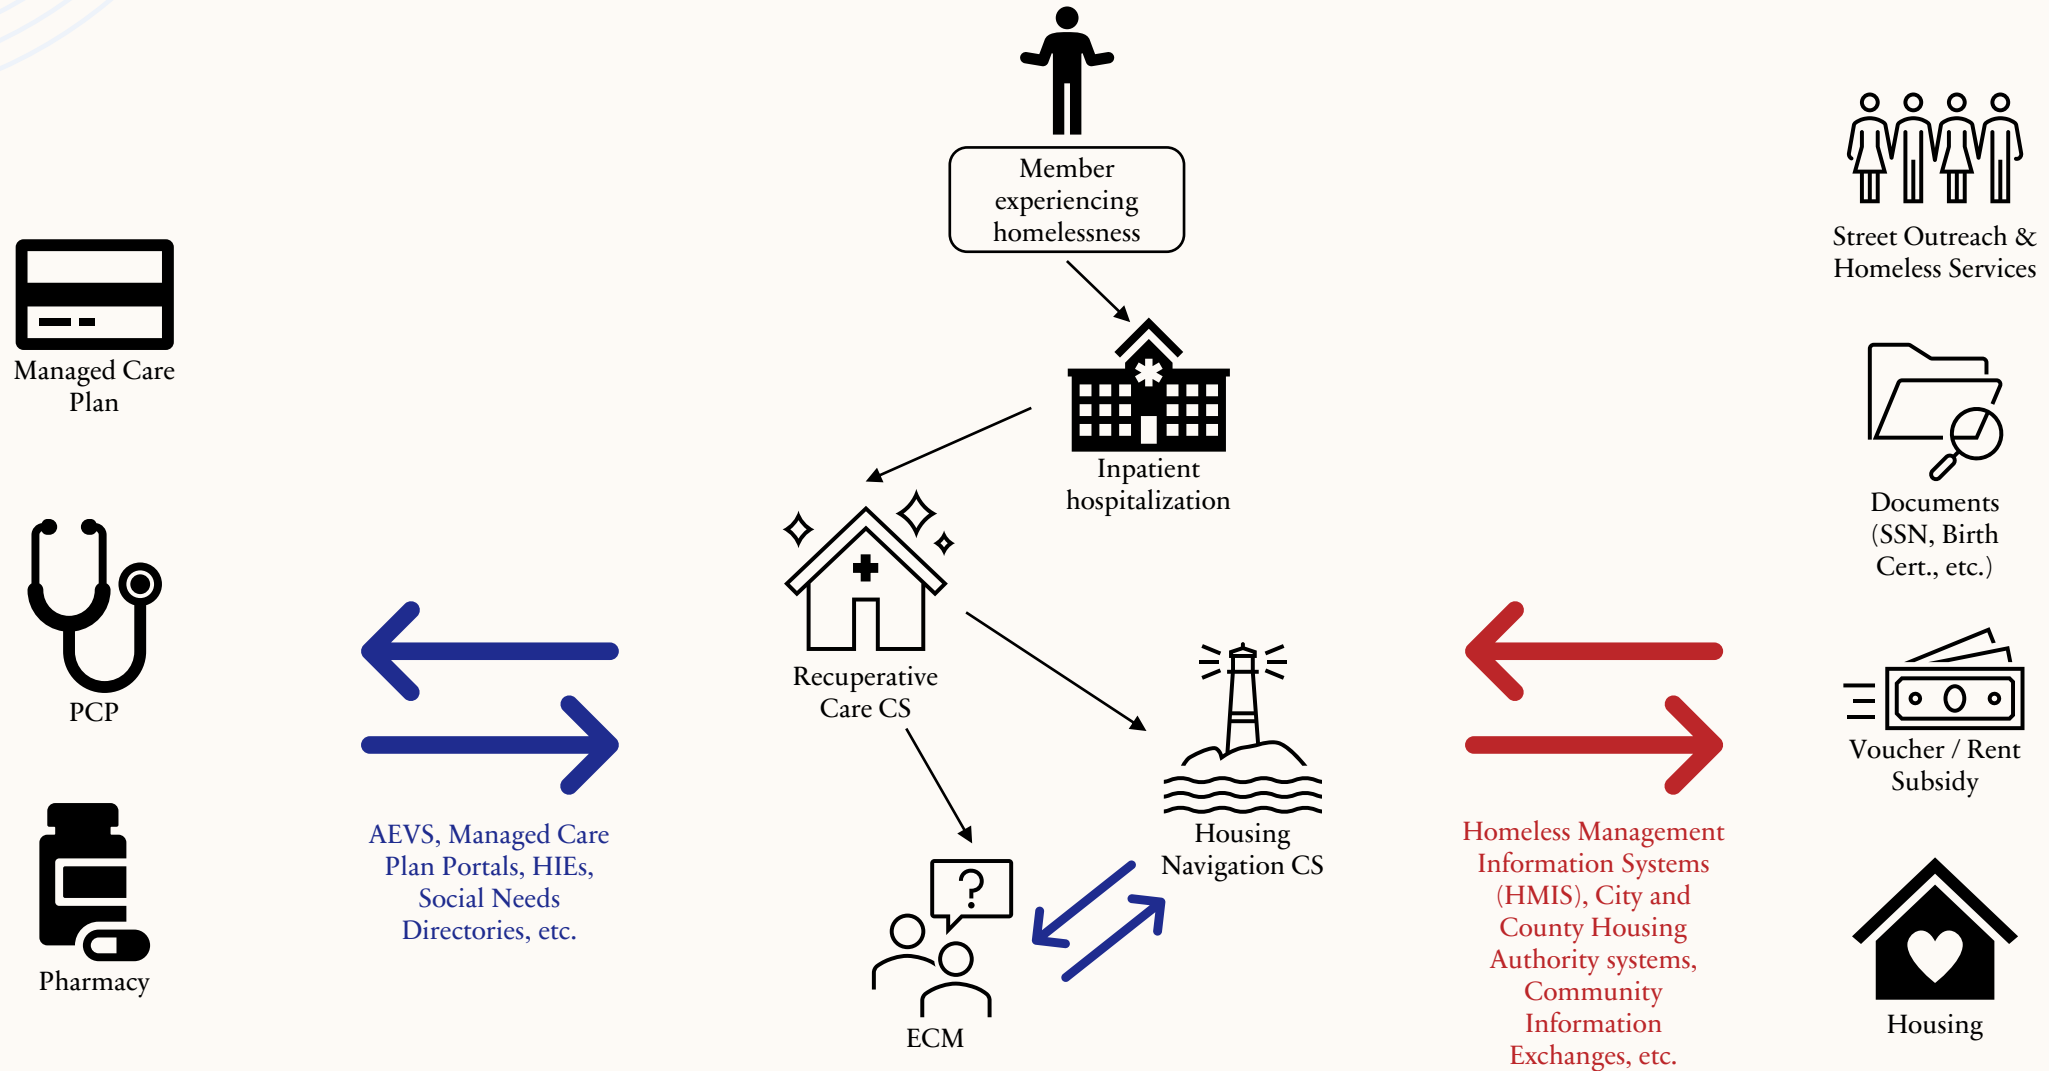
Member experiencing homelessness

Inpatient hospitalization

Recuperative Care CS

Housing Navigation CS

ECM

Managed Care Plan

PCP

Pharmacy

AEVS, Managed Care Plan Portals, HIEs, Social Needs Directories, etc.

Street Outreach & Homeless Services

Documents (SSN, Birth Cert., etc.)

Voucher / Rent Subsidy

Housing

Homeless Management Information Systems (HMIS), City and County Housing Authority systems, Community Information Exchanges, etc.